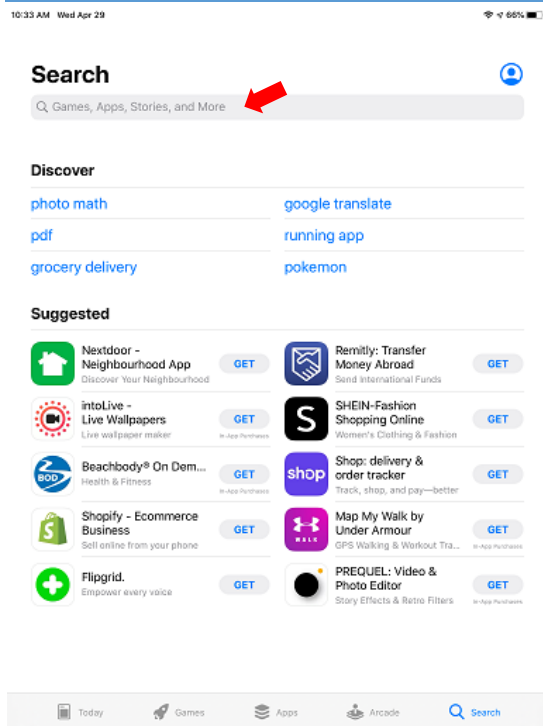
10:33 AM Wed Apr 29

66%

Search

Games, Apps, Stories, and More

Discover

photo math

google translate

pdf

running app

grocery delivery

pokemon

Suggested

Nextdoor - Neighbourhood App
Discover Your Neighbourhood
GET

Remitly: Transfer Money Abroad
Send International Funds
GET

intoLive - Live Wallpapers
Live wallpaper maker
GET
In-App Purchases

SHEIN-Fashion Shopping Online
Women's Clothing & Fashion
GET
In-App Purchases

Beachbody® On Dem...
Health & Fitness
GET
In-App Purchases

shop
Shop: delivery & order tracker
Track, shop, and pay—better
GET

Shopify - Ecommerce Business
Sell online from your phone
GET

Map My Walk by Under Armour
GPS Walking & Workout Tra...
GET
In-App Purchases

Flipgrid.
Empower every voice
GET

PREQUEL: Video & Photo Editor
Story Effects & Retro Filters
GET
In-App Purchases

Today
Games
Apps
Arcade
Search